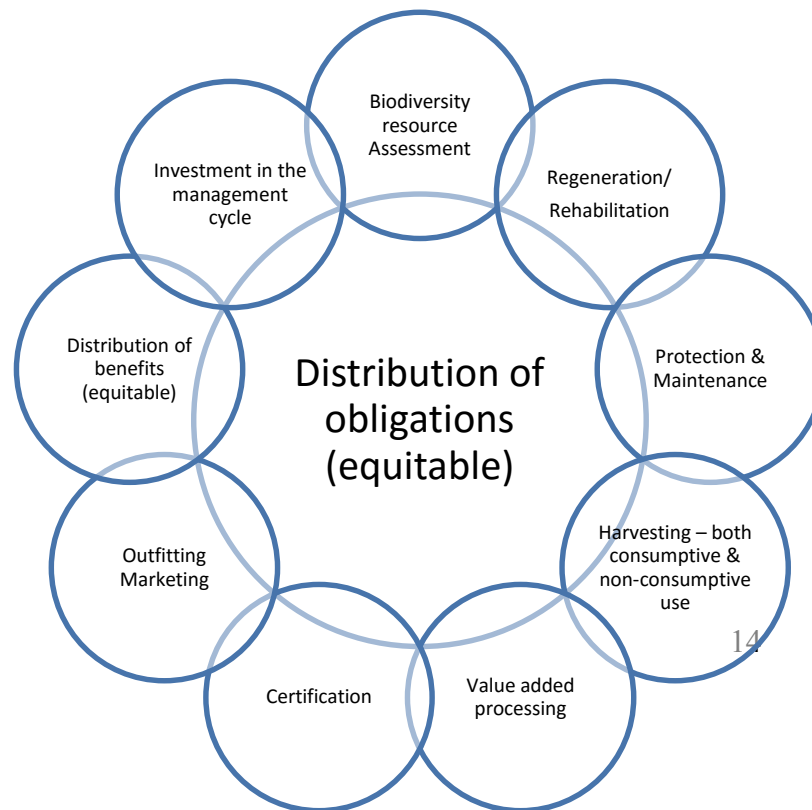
Biodiversity resource Assessment

Regeneration/ Rehabilitation

Protection & Maintenance

Harvesting – both consumptive & non-consumptive use

Value added processing

Certification

Outfitting Marketing

Distribution of benefits (equitable)

Investment in the management cycle

Distribution of obligations (equitable)

14